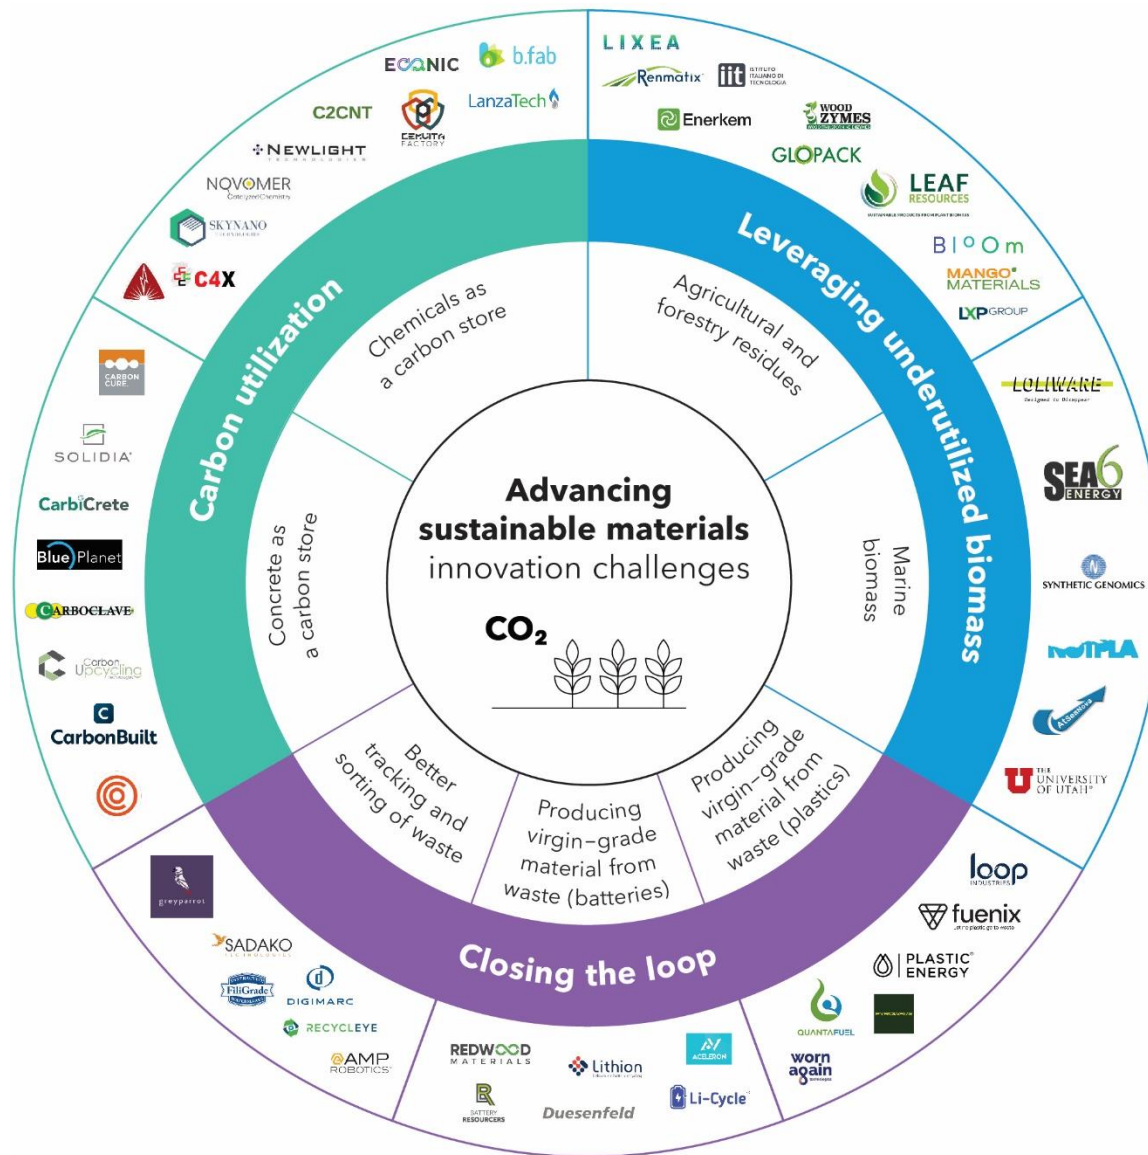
Advancing sustainable materials innovation challenges

$CO_2$

Carbon utilization

Leveraging underutilized biomass

Closing the loop

Chemicals as a carbon store

Agricultural and forestry residues

Concrete as a carbon store

Marine biomass

Better tracking and sorting of waste

Producing virgin-grade material from waste (batteries)

Producing virgin-grade material from waste (plastics)

ECONIC
b.fab
C2CNT
LanzaTech
CEMVITA FACTORY
NEWLIGHT TECHNOLOGIES
NOVOMER
SKYNANO
C4X

LIXEA
Renmatix
iit ISTITUTO ITALIANO DI TECNOLOGIA
Enerkem
WOOD ZYMES
GLOPACK
LEAF RESOURCES
BlOOm
MANGO MATERIALS
LXP GROUP

CARBON CURE
SOLIDIA
CarbiCrete
Blue Planet
CARBOCLAVE
Carbon Upcycling
CarbonBuilt

LOLIWARE
SEA6 ENERGY
SYNTHETIC GENOMICS
NOTPLA
THE UNIVERSITY OF UTAH

greyparrot
SADAKO TECHNOLOGIES
FiliGrade
DIGIMARC
RECYCLEYE
AMP ROBOTICS

REDWOOD MATERIALS
Lithion
ACELERON
BATTERY RESOURCERS
Duesenfeld
Li-Cycle

loop INDUSTRIES
fuenix
PLASTIC ENERGY
QUANTAFUEL
worn again